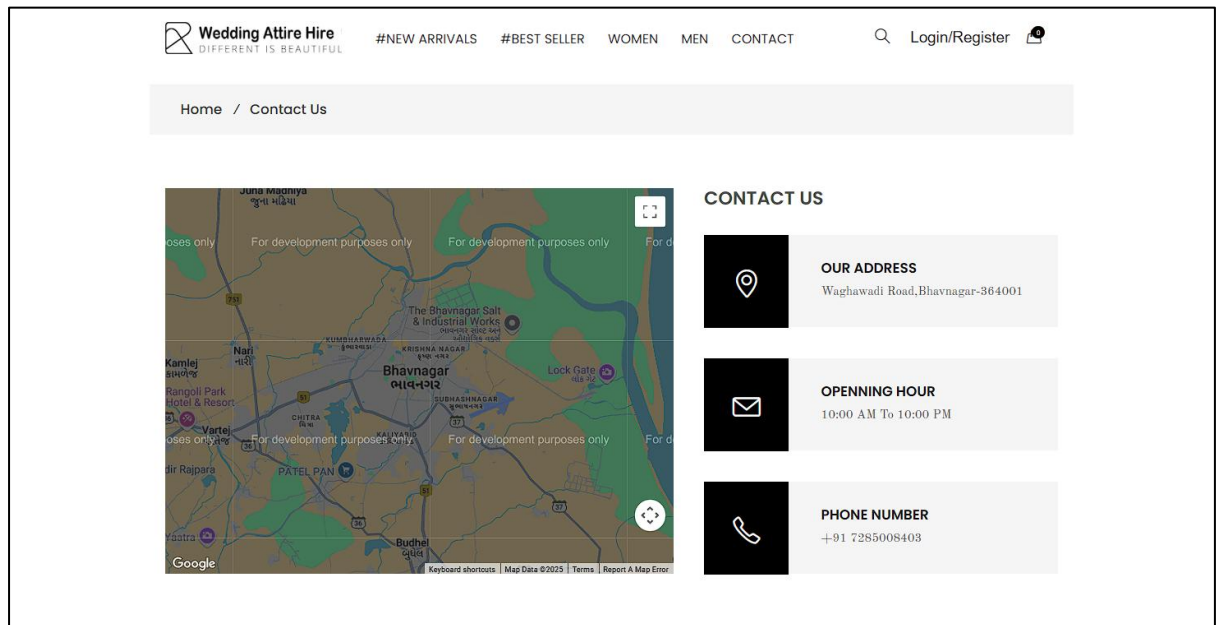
Wedding Attire Hire
DIFFERENT IS BEAUTIFUL

#NEW ARRIVALS #BEST SELLER WOMEN MEN CONTACT

Login/Register 0

Home / Contact Us

Juna Madhiya
જુના માઢિયા
oses only For development purposes only For development purposes only For d
P51
The Bhavnagar Salt & Industrial Works
KUMBHARWADA
KRISHNA NAGAR
Nari
નારી
Kamlej
Rangoli Park Hotel & Resort
Bhavnagar
ભાવનગર
Lock Gate
SUBHASHNAGAR
CHITRA
Vartej
KALIYABID
oses only For development purposes only For development purposes only For d
dir Rajpara
PATEL PAN
51
36
37
Budhel
બુધેલ
Google
Keyboard shortcuts | Map Data ©2025 | Terms | Report A Map Error

CONTACT US

OUR ADDRESS
Waghawadi Road,Bhavnagar-364001

OPENNING HOUR
10:00 AM To 10:00 PM

PHONE NUMBER
+91 7285008403